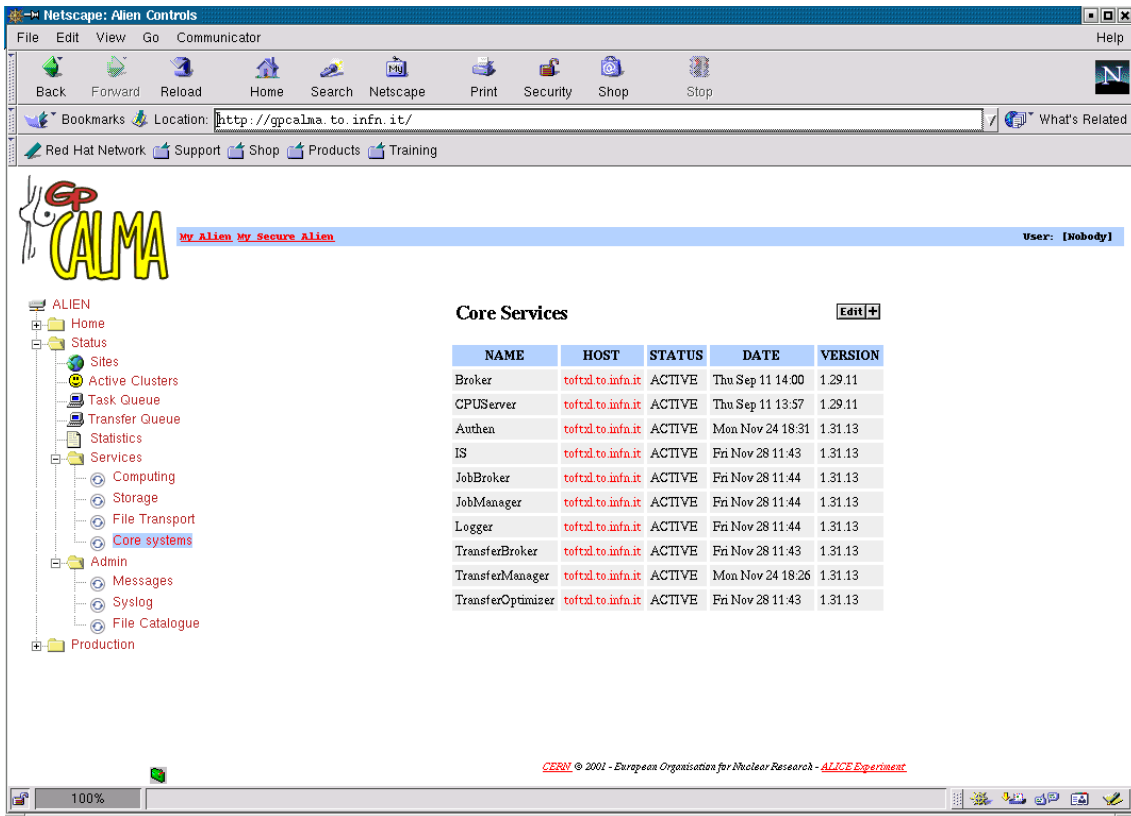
Netscape: Alien Controls

File Edit View Go Communicator Help

Back Forward Reload Home Search Netscape Print Security Shop Stop

Bookmarks Location: http://gpcalma.to.infn.it/ What's Related

Red Hat Network Support Shop Products Training

GP CALMA

My Alien My Secure Alien User: [Nobody]

ALIEN
Home
Status
Sites
Active Clusters
Task Queue
Transfer Queue
Statistics
Services
Computing
Storage
File Transport
Core systems
Admin
Messages
Syslog
File Catalogue
Production

Core Services

Edit +

| NAME | HOST | STATUS | DATE | VERSION |
|---|---|---|---|---|
| Broker | toftxl.to.infn.it | ACTIVE | Thu Sep 11 14:00 | 1.29.11 |
| CPUServer | toftxl.to.infn.it | ACTIVE | Thu Sep 11 13:57 | 1.29.11 |
| Authen | toftxl.to.infn.it | ACTIVE | Mon Nov 24 18:31 | 1.31.13 |
| IS | toftxl.to.infn.it | ACTIVE | Fri Nov 28 11:43 | 1.31.13 |
| JobBroker | toftxl.to.infn.it | ACTIVE | Fri Nov 28 11:44 | 1.31.13 |
| JobManager | toftxl.to.infn.it | ACTIVE | Fri Nov 28 11:44 | 1.31.13 |
| Logger | toftxl.to.infn.it | ACTIVE | Fri Nov 28 11:44 | 1.31.13 |
| TransferBroker | toftxl.to.infn.it | ACTIVE | Fri Nov 28 11:43 | 1.31.13 |
| TransferManager | toftxl.to.infn.it | ACTIVE | Mon Nov 24 18:26 | 1.31.13 |
| TransferOptimizer | toftxl.to.infn.it | ACTIVE | Fri Nov 28 11:43 | 1.31.13 |

CERN © 2001 - European Organisation for Nuclear Research - ALICE Experiment

100%